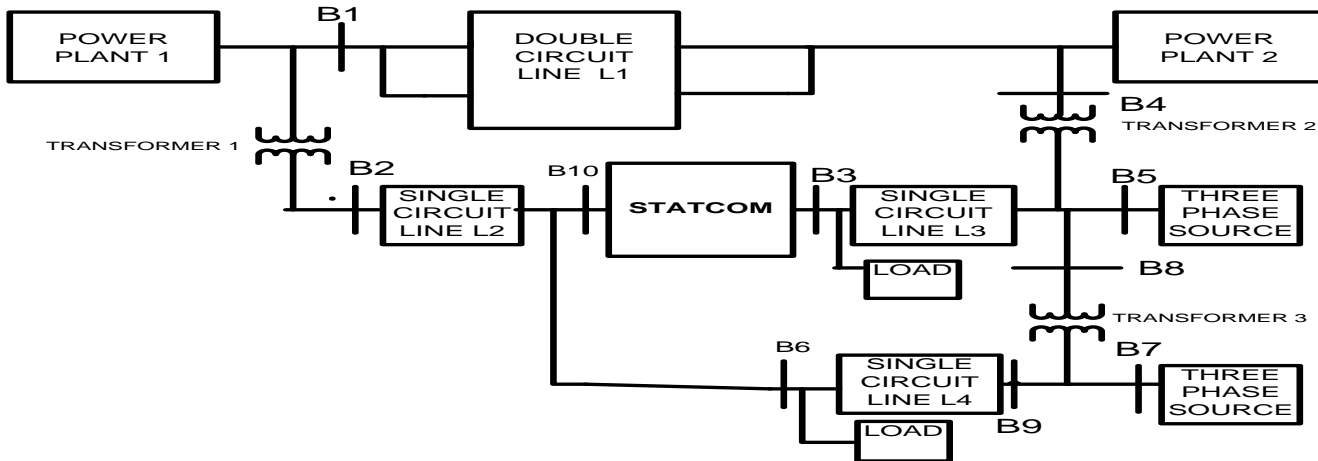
POWER PLANT 1

B1

DOUBLE CIRCUIT LINE L1

POWER PLANT 2

B4

TRANSFORMER 2

TRANSFORMER 1

B2

SINGLE CIRCUIT LINE L2

B10

STATCOM

B3

SINGLE CIRCUIT LINE L3

B5

THREE PHASE SOURCE

LOAD

B8

TRANSFORMER 3

B6

SINGLE CIRCUIT LINE L4

B7

THREE PHASE SOURCE

LOAD

B9